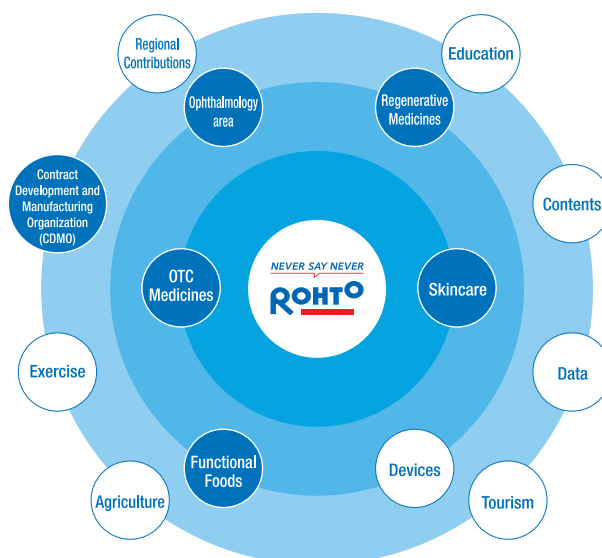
Regional Contributions

Education

Ophthalmology area

Regenerative Medicines

Contract Development and Manufacturing Organization (CDMO)

Contents

OTC Medicines

NEVER SAY NEVER

ROHTO

Skincare

Exercise

Data

Functional Foods

Devices

Agriculture

Tourism